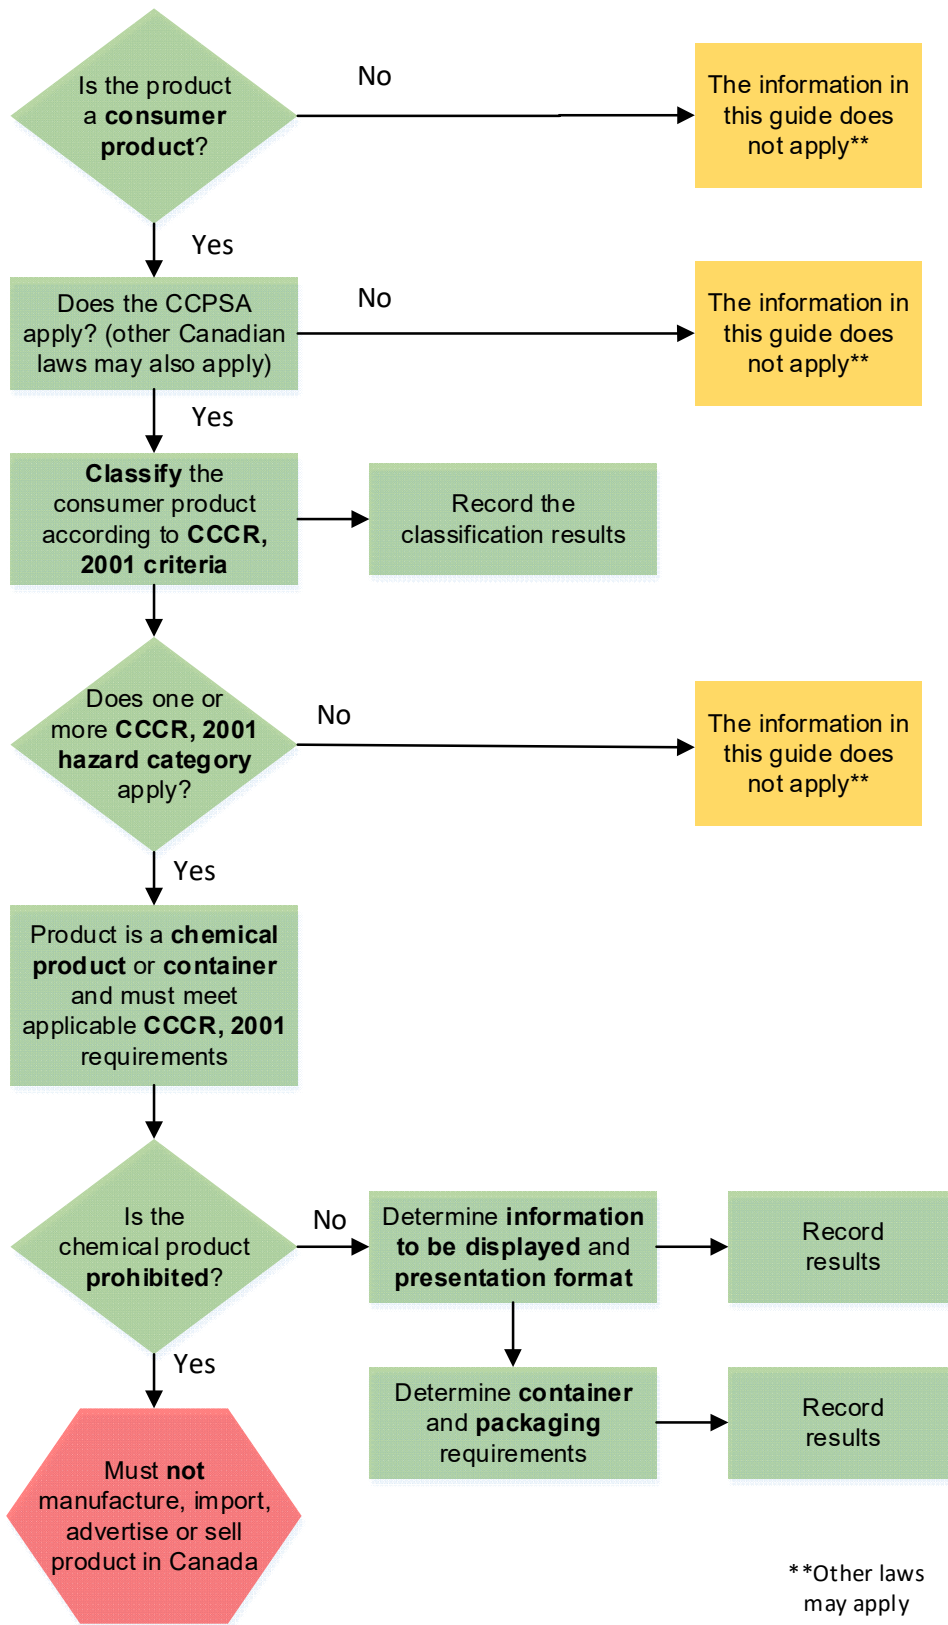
Is the product a **consumer product**?

No

The information in this guide does not apply**

Yes

Does the CCPSA apply? (other Canadian laws may also apply)

No

The information in this guide does not apply**

Yes

**Classify** the consumer product according to **CCCR, 2001 criteria**

Record the classification results

Does one or more **CCCR, 2001 hazard category** apply?

No

The information in this guide does not apply**

Yes

Product is a **chemical product** or **container** and must meet applicable **CCCR, 2001** requirements

Is the chemical product **prohibited**?

No

Determine **information to be displayed** and **presentation format**

Record results

Determine **container** and **packaging** requirements

Record results

Yes

Must **not** manufacture, import, advertise or sell product in Canada

**Other laws may apply